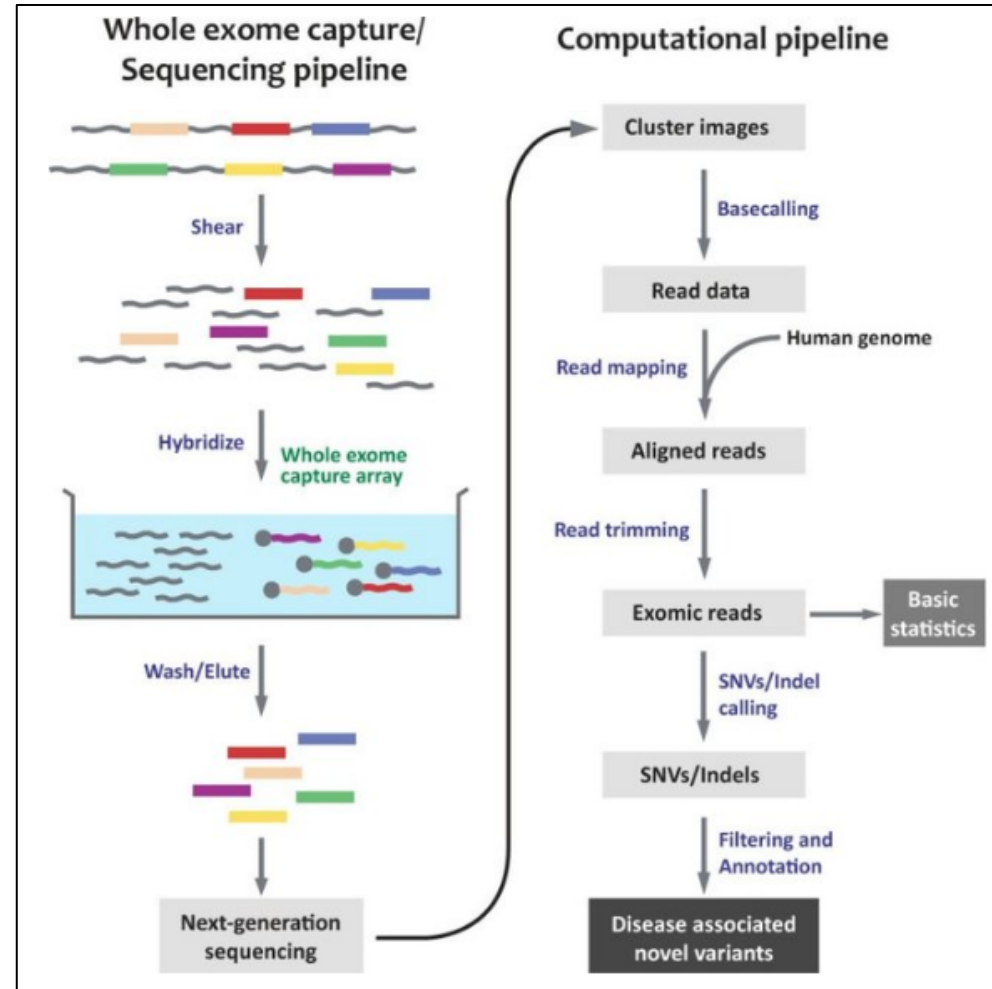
Whole exome capture/ Sequencing pipeline

Shear

Hybridize

Whole exome capture array

Wash/Elute

Next-generation sequencing

Computational pipeline

Cluster images

Basecalling

Read data

Read mapping

Human genome

Aligned reads

Read trimming

Exomic reads

Basic statistics

SNVs/Indel calling

SNVs/Indels

Filtering and Annotation

Disease associated novel variants